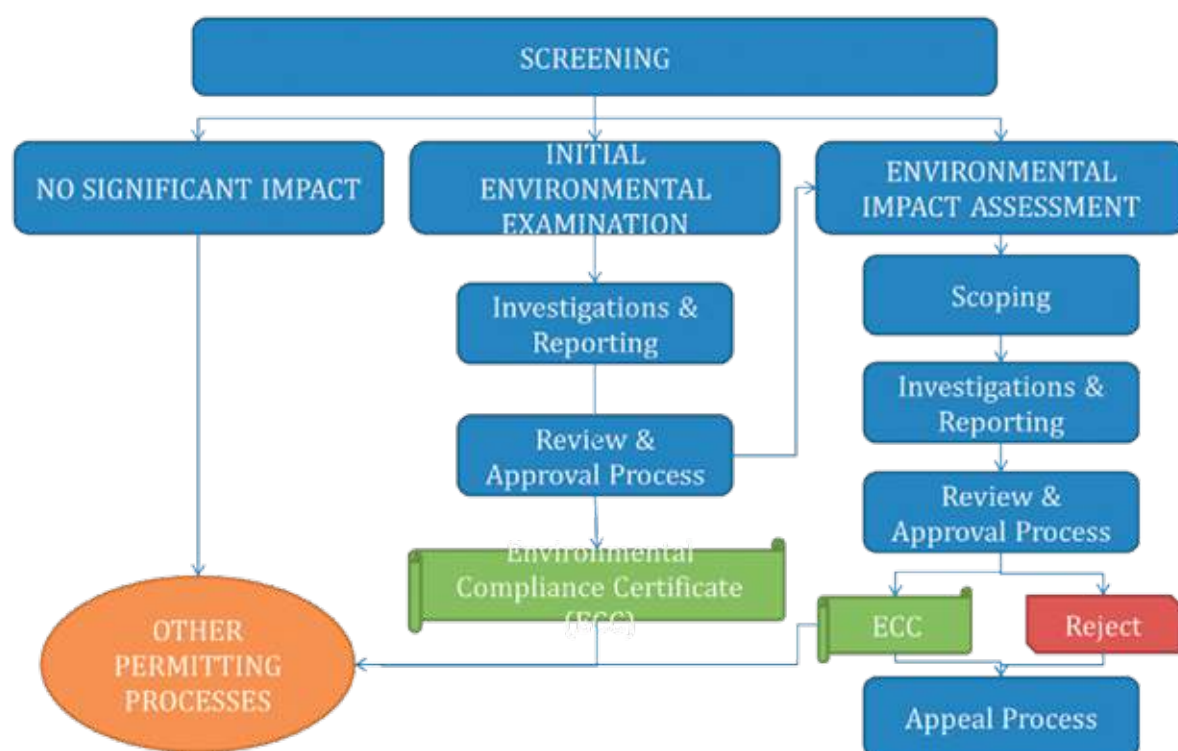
SCREENING

NO SIGNIFICANT IMPACT

INITIAL ENVIRONMENTAL EXAMINATION

ENVIRONMENTAL IMPACT ASSESSMENT

Investigations & Reporting

Review & Approval Process

Environmental Compliance Certificate (ECC)

Scoping

Investigations & Reporting

Review & Approval Process

ECC

Reject

Appeal Process

OTHER PERMITTING PROCESSES